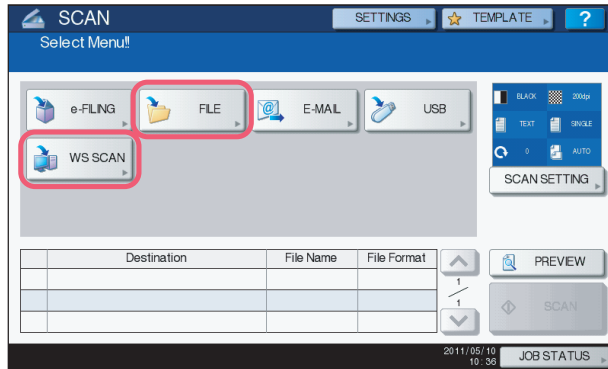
SCAN
Select Menu!!

SETTINGS
TEMPLATE
?

e-FILING
FILE
E-MAIL
USB
WS SCAN

BLACK
200dpi
TEXT
SINGLE
0
AUTO
SCAN SETTING

| | Destination | File Name | File Format |
|---|---|---|---|
| | | | |
| | | | |
| | | | |

1
1

PREVIEW
SCAN

2011/05/10
10:36
JOB STATUS